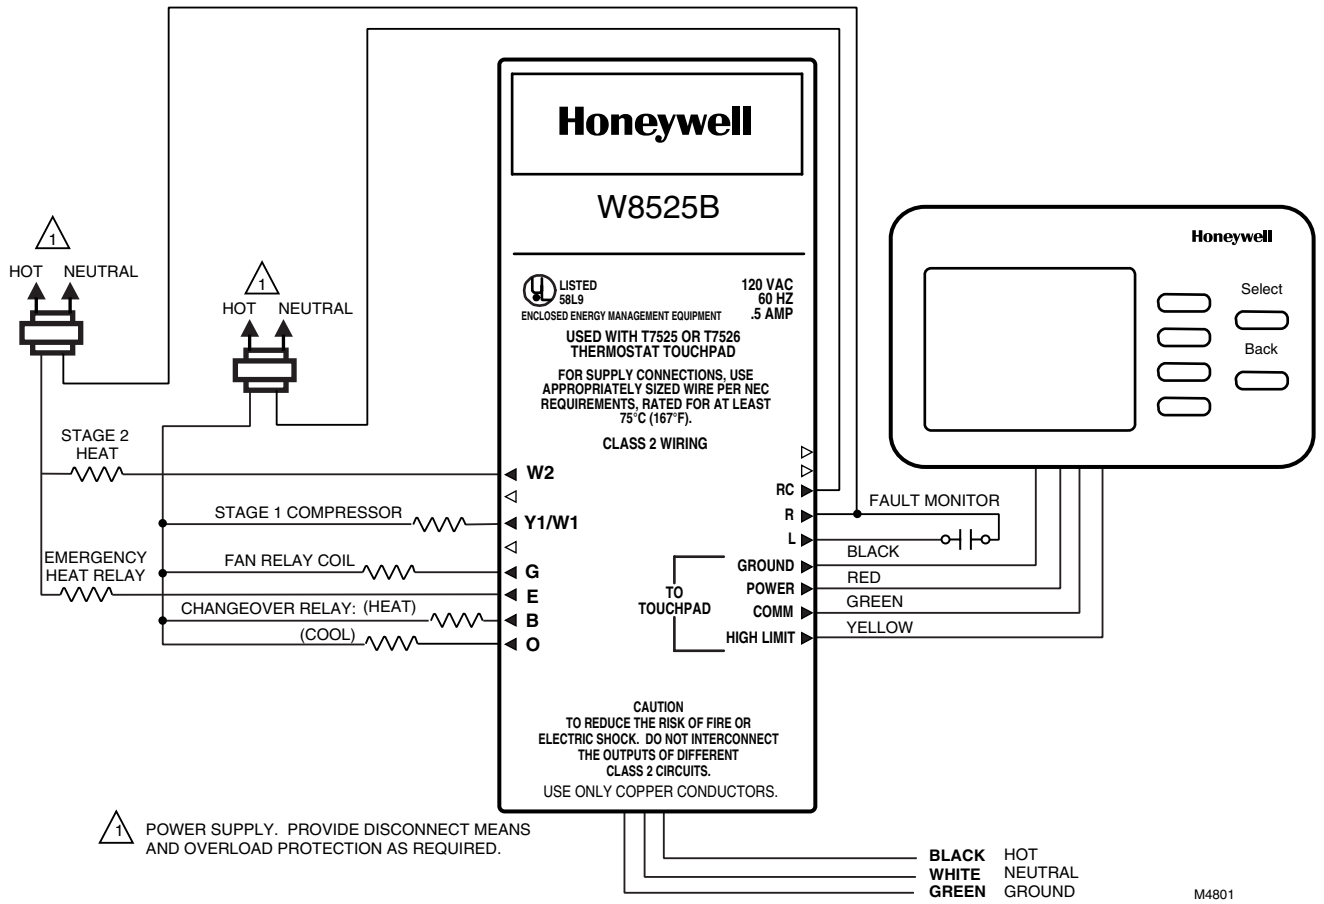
1

HOT NEUTRAL

1

HOT NEUTRAL

Honeywell

W8525B

LISTED 58L9 ENCLOSED ENERGY MANAGEMENT EQUIPMENT

120 VAC 60 HZ .5 AMP

USED WITH T7525 OR T7526 THERMOSTAT TOUCHPAD

FOR SUPPLY CONNECTIONS, USE APPROPRIATELY SIZED WIRE PER NEC REQUIREMENTS, RATED FOR AT LEAST 75°C (167°F).

CLASS 2 WIRING

Honeywell

Select

Back

STAGE 2 HEAT

W2

RC

FAULT MONITOR

STAGE 1 COMPRESSOR

Y1/W1

R

L

BLACK

EMERGENCY HEAT RELAY

FAN RELAY COIL

G

GROUND

RED

E

TO TOUCHPAD

POWER

GREEN

CHANGEOVER RELAY: (HEAT)

B

COMM

YELLOW

(COOL)

O

HIGH LIMIT

CAUTION
TO REDUCE THE RISK OF FIRE OR ELECTRIC SHOCK. DO NOT INTERCONNECT THE OUTPUTS OF DIFFERENT CLASS 2 CIRCUITS.
USE ONLY COPPER CONDUCTORS.

1 POWER SUPPLY. PROVIDE DISCONNECT MEANS AND OVERLOAD PROTECTION AS REQUIRED.

BLACK HOT
WHITE NEUTRAL
GREEN GROUND

M4801